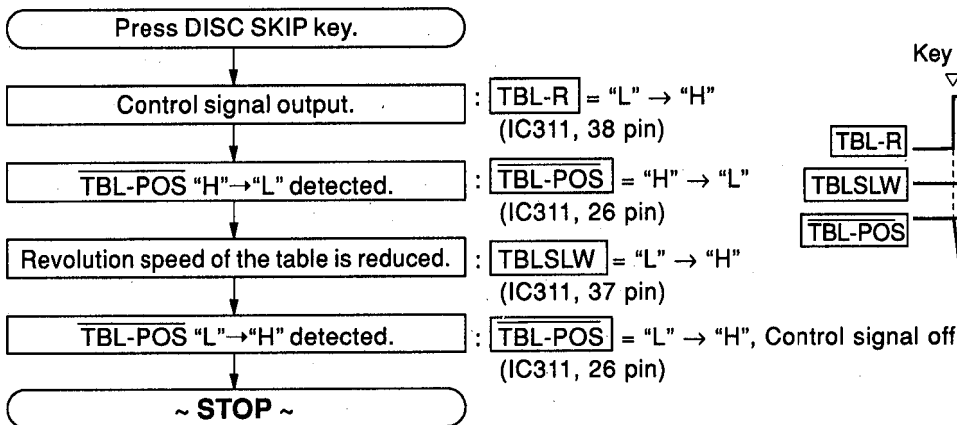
Press DISC SKIP key.

Control signal output.

: TBL-R = "L" → "H"
(IC311, 38 pin)

$\overline{\text{TBL-POS}}$ "H"→"L" detected.

: $\overline{\text{TBL-POS}}$ = "H" → "L"
(IC311, 26 pin)

Revolution speed of the table is reduced.

: TBLSLW = "L" → "H"
(IC311, 37 pin)

$\overline{\text{TBL-POS}}$ "L"→"H" detected.

: $\overline{\text{TBL-POS}}$ = "L" → "H", Control signal off
(IC311, 26 pin)

~ STOP ~

Key

TBL-R

TBLSLW

$\overline{\text{TBL-POS}}$